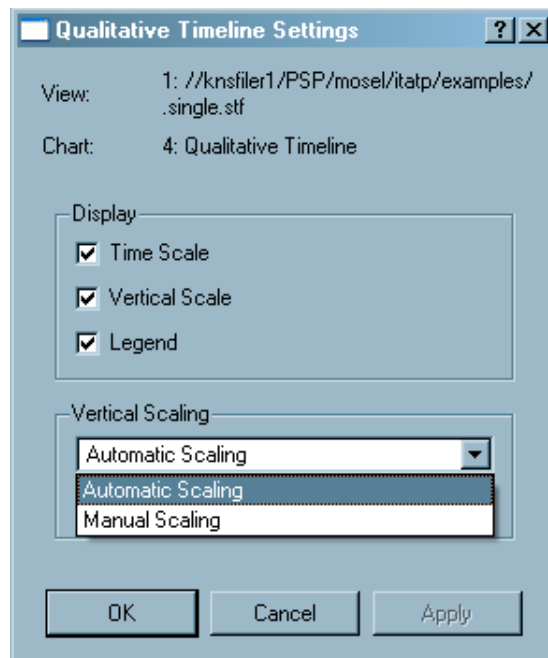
Qualitative Timeline Settings
?
X

View: 1: //knsfiler1/PSP/mosel/itatp/examples/.single.stf

Chart: 4: Qualitative Timeline

Display
☑ Time Scale
☑ Vertical Scale
☑ Legend

Vertical Scaling
Automatic Scaling
Automatic Scaling
Manual Scaling

OK
Cancel
Apply